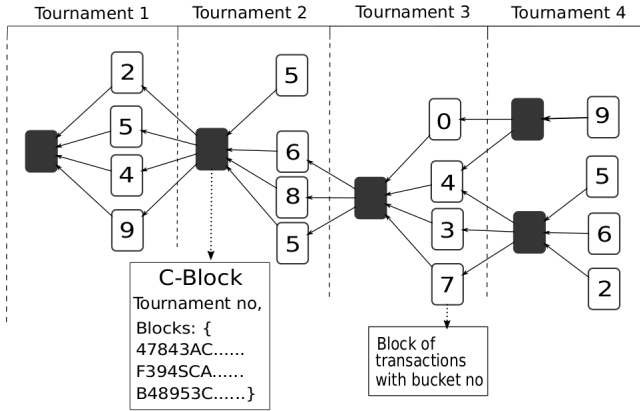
Tournament 1
Tournament 2
Tournament 3
Tournament 4

2
5
4
9

5
6
8
5

0
4
3
7

9
5
6
2

C-Block
Tournament no,
Blocks: {
47843AC......
F394SCA......
B48953C......}

Block of transactions with bucket no